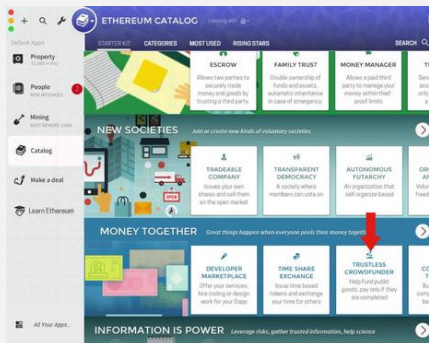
Default Apps

Property

People
2

Mining

Catalog

Make a deal

Learn Ethereum

All Your Apps

ETHEREUM CATALOG

STARTER KIT
CATEGORIES
MOST USED
RISING STARS
SEARCH

ESCROW
Allows two parties to securely trade money and goods by trusting a third party

FAMILY TRUST
Double ownership of funds and assets, automatic inheritance in case of emergency

MONEY MANAGER
Allows a paid third party to manage your money within their proof limits

NEW SOCIETIES
Join or create new kinds of voluntary societies

TRADEABLE COMPANY
Issues your own shares and sell them on the open market

TRANSPARENT DEMOCRACY
A society where members can vote on

AUTONOMOUS FUTARCHY
An organization that self-organize based

MONEY TOGETHER
Great things happen when everyone pools their money together

DEVELOPER MARKETPLACE
Offer your services, hire coding or design work for your Dapp

TIME SHARE EXCHANGE
Issue time based tokens and exchange your time for others

TRUSTLESS CROWDFUNDER
Help fund public goods, pay only if they are completed

INFORMATION IS POWER
Leverage risks, gather trusted information, help science